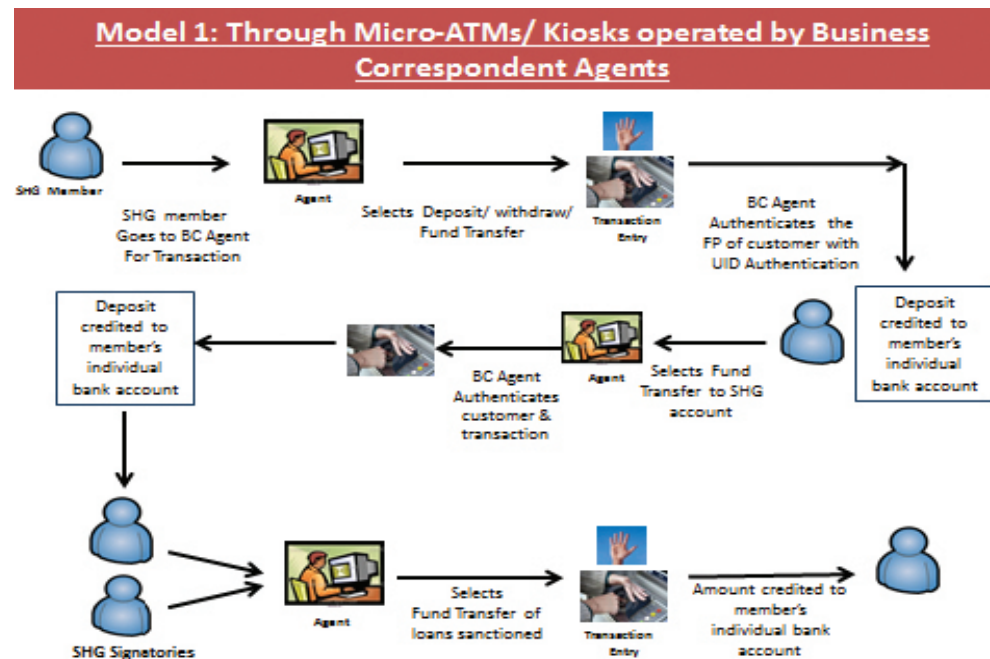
Model 1: Through Micro-ATMs/ Kiosks operated by Business Correspondent Agents

SHG Member

SHG member Goes to BC Agent For Transaction

Agent

Selects Deposit/ withdraw/ Fund Transfer

Transaction Entry

BC Agent Authenticates the FP of customer with UID Authentication

Deposit credited to member's individual bank account

Selects Fund Transfer to SHG account

Agent

BC Agent Authenticates customer & transaction

Deposit credited to member's individual bank account

SHG Signatories

Agent

Selects Fund Transfer of loans sanctioned

Transaction Entry

Amount credited to member's individual bank account